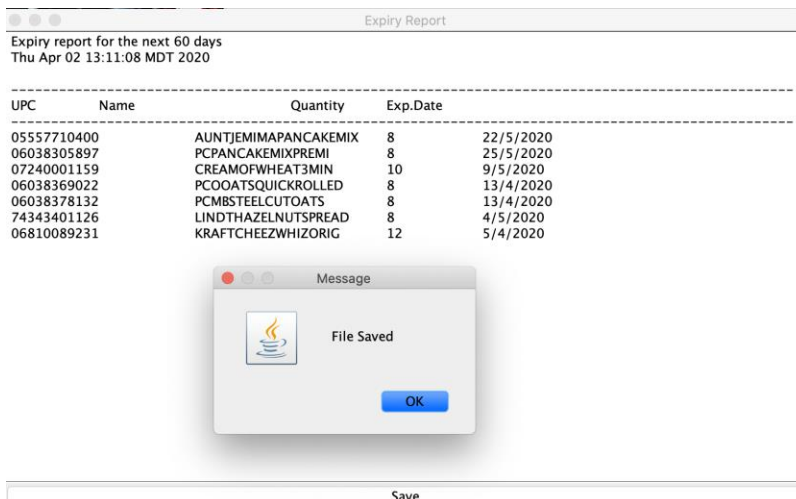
Expiry Report

Expiry report for the next 60 days
Thu Apr 02 13:11:08 MDT 2020

---

| UPC | Name | Quantity | Exp.Date |
|---|---|---|---|
| 05557710400 | AUNTJEMIMAPANCAKEMIX | 8 | 22/5/2020 |
| 06038305897 | PCPANCAKEMIXPREMI | 8 | 25/5/2020 |
| 07240001159 | CREAMOFWHEAT3MIN | 10 | 9/5/2020 |
| 06038369022 | PCOOATSQUICKROLLED | 8 | 13/4/2020 |
| 06038378132 | PCMBSTEELCUTOATS | 8 | 13/4/2020 |
| 74343401126 | LINDTHAZELNUTSPREAD | 8 | 4/5/2020 |
| 06810089231 | KRAFTCHEEZWHIZORIG | 12 | 5/4/2020 |

Message

File Saved

OK

Save